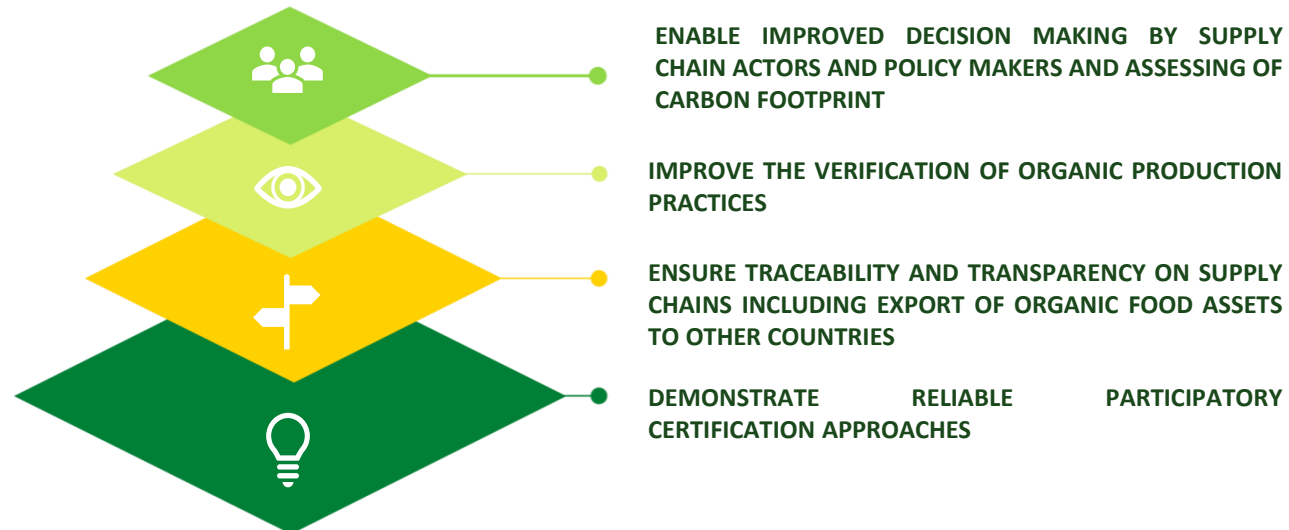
ENABLE IMPROVED DECISION MAKING BY SUPPLY CHAIN ACTORS AND POLICY MAKERS AND ASSESSING OF CARBON FOOTPRINT

IMPROVE THE VERIFICATION OF ORGANIC PRODUCTION PRACTICES

ENSURE TRACEABILITY AND TRANSPARENCY ON SUPPLY CHAINS INCLUDING EXPORT OF ORGANIC FOOD ASSETS TO OTHER COUNTRIES

DEMONSTRATE RELIABLE PARTICIPATORY CERTIFICATION APPROACHES